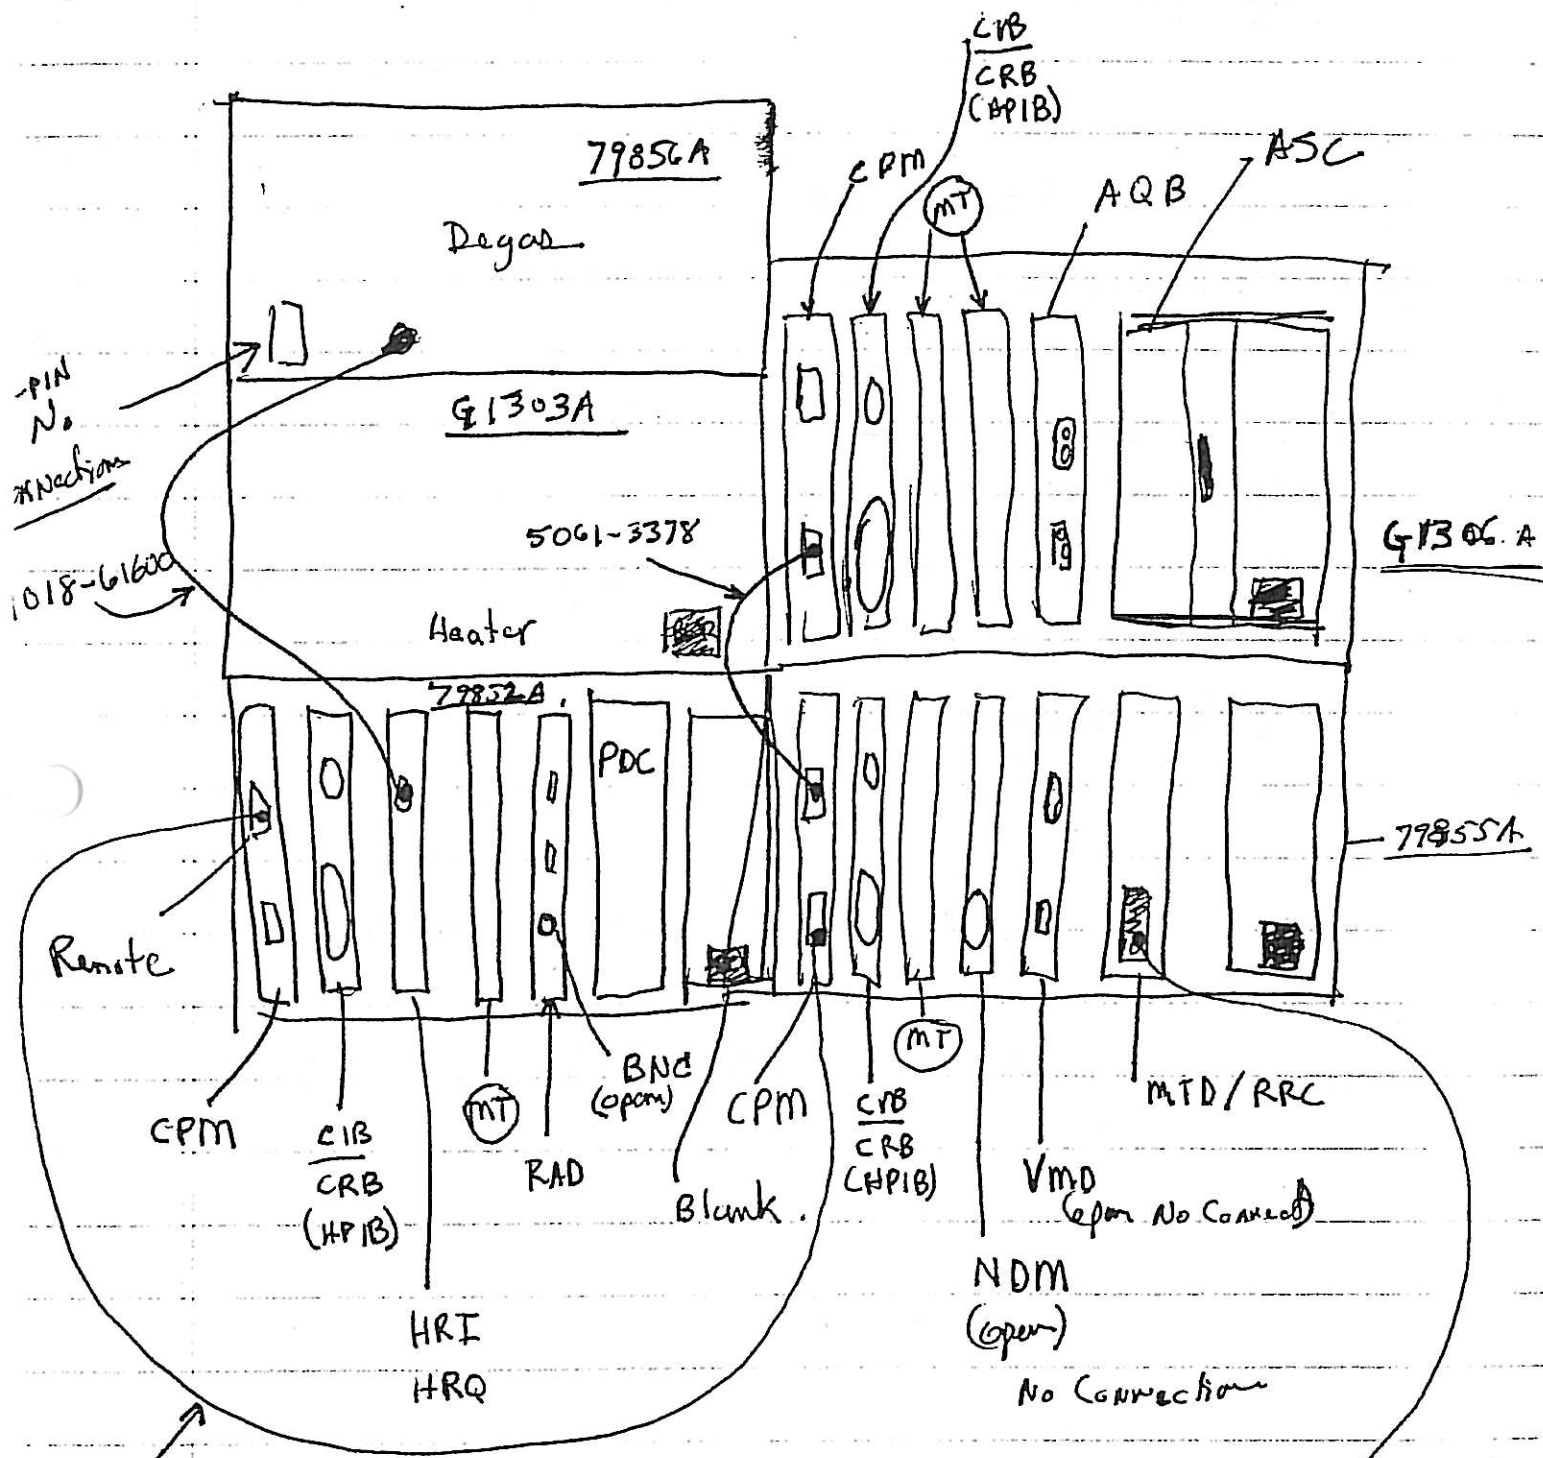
CIB
CRB
(HPIB)

79856A

CPM

MT

AQB

ASC

Degas

-PIN
No
connections

G1303A

5061-3378

G1306A

1018-61600

Heater

79852A

PDC

79855A

Remote

BNC
(open)

CPM

CPM

CIB
CRB
(HPIB)

MT

RAD

Blank.

CIB
CRB
(HPIB)

MT

MTD/RRC

VMD
(open No Connect)

NDM
(open)
No Connection

HRI
HRQ